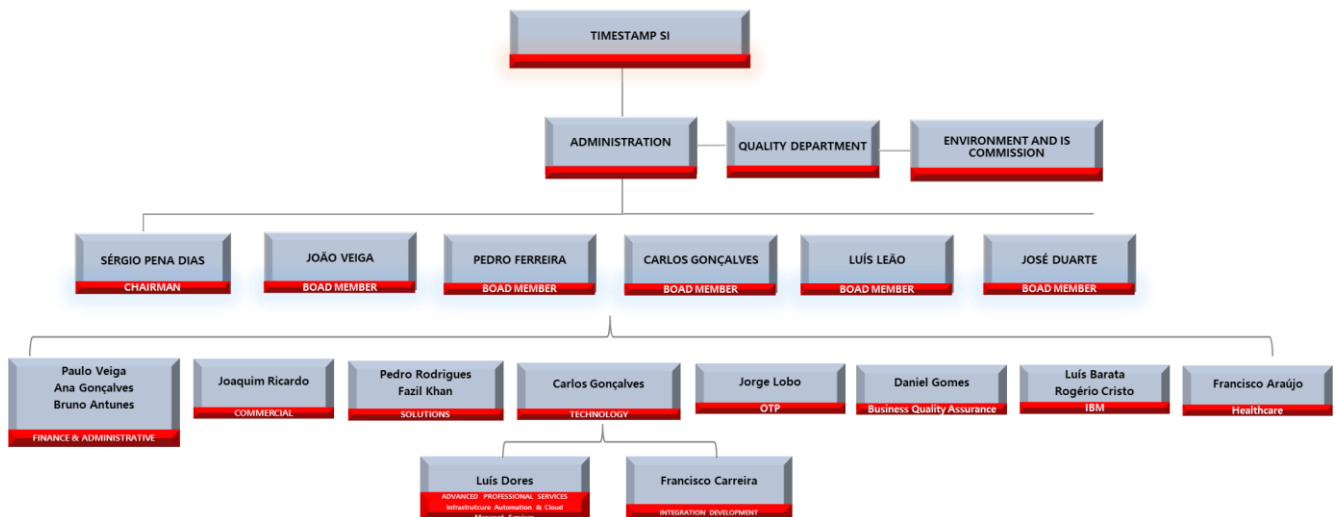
TIMESTAMP SI

ADMINISTRATION

QUALITY DEPARTMENT

ENVIRONMENT AND IS COMMISSION

SÉRGIO PENA DIAS
CHAIRMAN

JOÃO VEIGA
BOAD MEMBER

PEDRO FERREIRA
BOAD MEMBER

CARLOS GONÇALVES
BOAD MEMBER

LUÍS LEÃO
BOAD MEMBER

JOSÉ DUARTE
BOAD MEMBER

Paulo Veiga
Ana Gonçalves
Bruno Antunes
FINANCE & ADMINISTRATIVE

Joaquim Ricardo
COMMERCIAL

Pedro Rodrigues
Fazil Khan
SOLUTIONS

Carlos Gonçalves
TECHNOLOGY

Jorge Lobo
OTP

Daniel Gomes
Business Quality Assurance

Luís Barata
Rogério Cristo
IBM

Francisco Araújo
Healthcare

Luís Dores
ADVANCED PROFESSIONAL SERVICES
Infrastrutcure Automation & Cloud
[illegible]

Francisco Carreira
INTEGRATION DEVELOPMENT